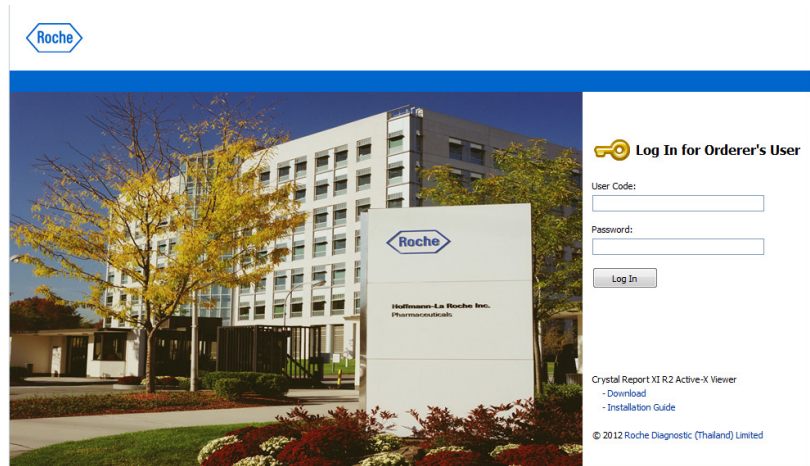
Roche

Roche

Hoffmann-La Roche Inc.
Pharmaceuticals

Log In for Orderer's User

User Code:

Password:

Log In

Crystal Report XI R2 Active-X Viewer
- Download
- Installation Guide

© 2012 Roche Diagnostic (Thailand) Limited